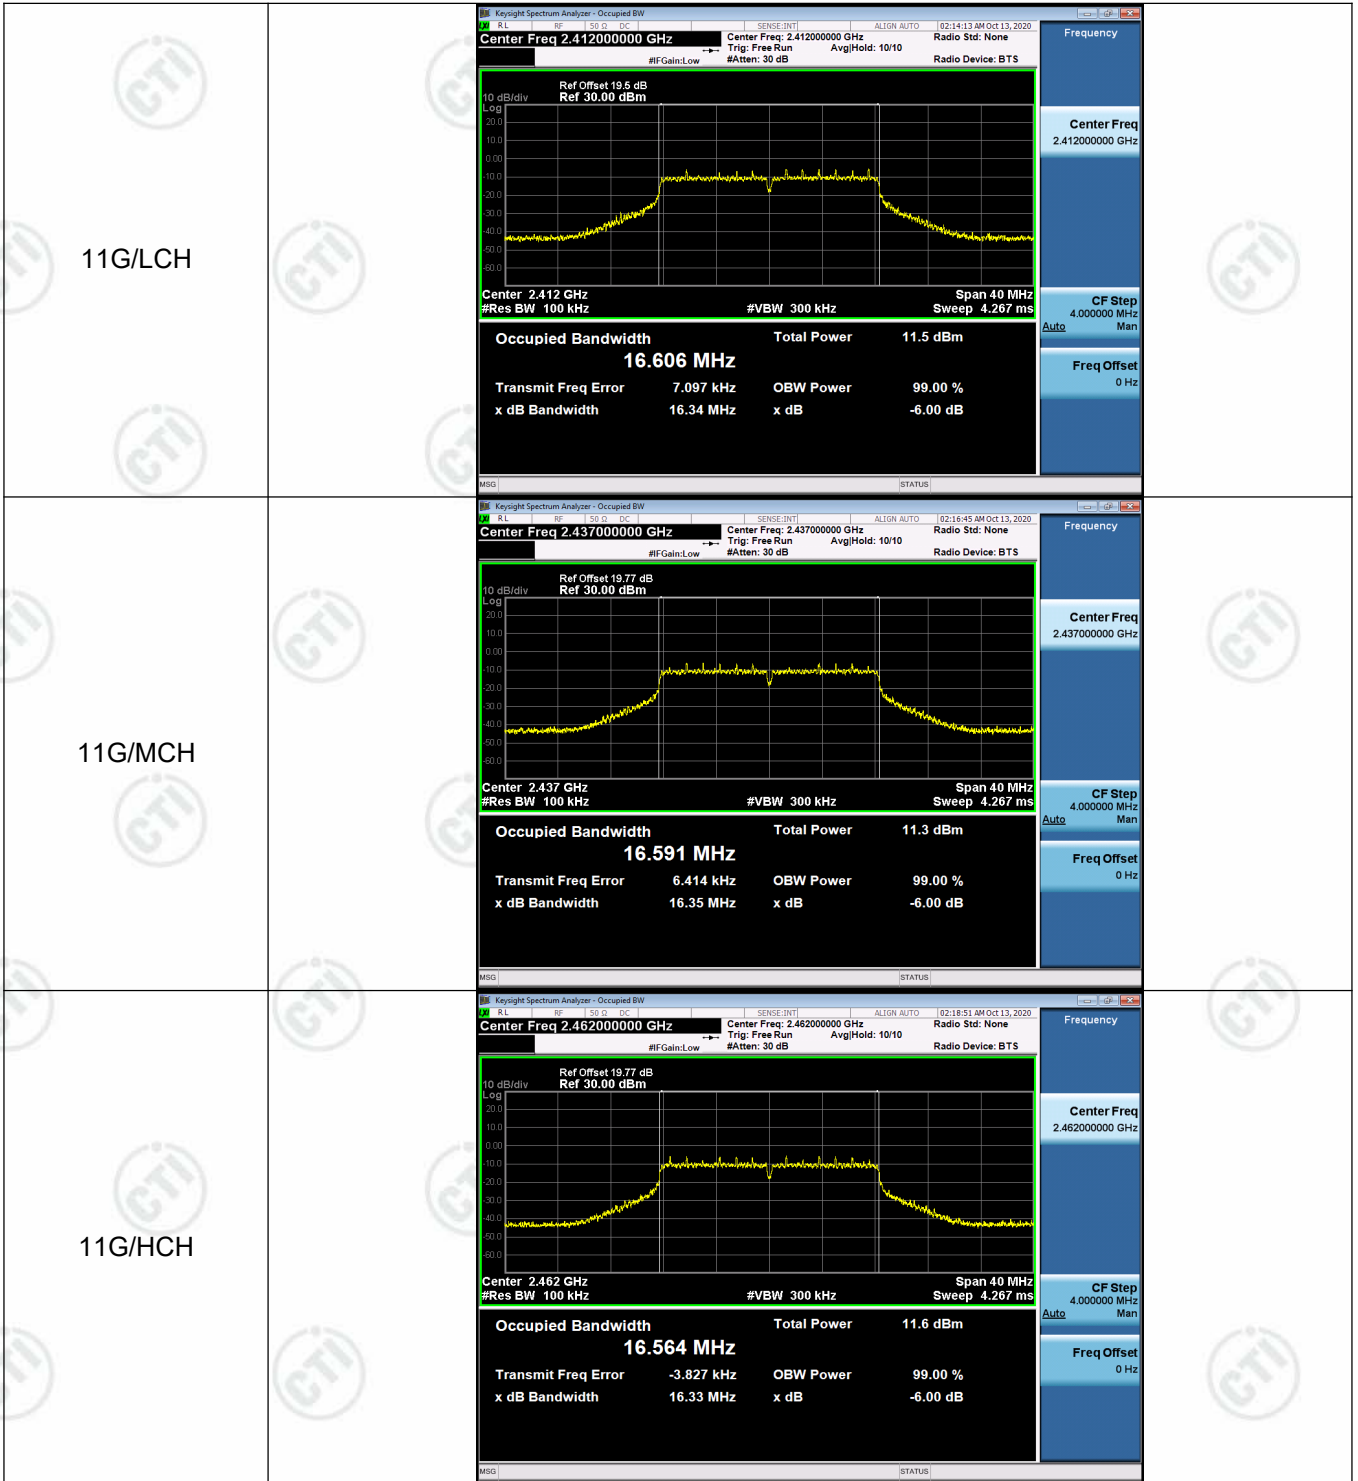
| | | |
|---|---|---|
| 11G/LCH | | Keysight Spectrum Analyzer - Occupied BW<br>RL RF 50 Ω DC SENSE:INT ALIGN AUTO 02:14:13 AM Oct 13, 2020<br>Center Freq 2.412000000 GHz<br>Center Freq: 2.412000000 GHz Trig: Free Run Avg\|Hold: 10/10 #Atten: 30 dB<br>Radio Std: None Radio Device: BTS<br>#IFGain:Low<br>Ref Offset 19.5 dB<br>10 dB/div Ref 30.00 dBm<br>Log 20.0 10.0 0.00 -10.0 -20.0 -30.0 -40.0 -50.0 -60.0<br>Center 2.412 GHz #Res BW 100 kHz #VBW 300 kHz Span 40 MHz Sweep 4.267 ms<br>Occupied Bandwidth 16.606 MHz<br>Total Power 11.5 dBm<br>Transmit Freq Error 7.097 kHz OBW Power 99.00 %<br>x dB Bandwidth 16.34 MHz x dB -6.00 dB<br>MSG STATUS<br>Frequency<br>Center Freq 2.412000000 GHz<br>CF Step 4.000000 MHz Auto Man<br>Freq Offset 0 Hz |
| 11G/MCH | | Keysight Spectrum Analyzer - Occupied BW<br>RL RF 50 Ω DC SENSE:INT ALIGN AUTO 02:16:45 AM Oct 13, 2020<br>Center Freq 2.437000000 GHz<br>Center Freq: 2.437000000 GHz Trig: Free Run Avg\|Hold: 10/10 #Atten: 30 dB<br>Radio Std: None Radio Device: BTS<br>#IFGain:Low<br>Ref Offset 19.77 dB<br>10 dB/div Ref 30.00 dBm<br>Log 20.0 10.0 0.00 -10.0 -20.0 -30.0 -40.0 -50.0 -60.0<br>Center 2.437 GHz #Res BW 100 kHz #VBW 300 kHz Span 40 MHz Sweep 4.267 ms<br>Occupied Bandwidth 16.591 MHz<br>Total Power 11.3 dBm<br>Transmit Freq Error 6.414 kHz OBW Power 99.00 %<br>x dB Bandwidth 16.35 MHz x dB -6.00 dB<br>MSG STATUS<br>Frequency<br>Center Freq 2.437000000 GHz<br>CF Step 4.000000 MHz Auto Man<br>Freq Offset 0 Hz |
| 11G/HCH | | Keysight Spectrum Analyzer - Occupied BW<br>RL RF 50 Ω DC SENSE:INT ALIGN AUTO 02:18:51 AM Oct 13, 2020<br>Center Freq 2.462000000 GHz<br>Center Freq: 2.462000000 GHz Trig: Free Run Avg\|Hold: 10/10 #Atten: 30 dB<br>Radio Std: None Radio Device: BTS<br>#IFGain:Low<br>Ref Offset 19.77 dB<br>10 dB/div Ref 30.00 dBm<br>Log 20.0 10.0 0.00 -10.0 -20.0 -30.0 -40.0 -50.0 -60.0<br>Center 2.462 GHz #Res BW 100 kHz #VBW 300 kHz Span 40 MHz Sweep 4.267 ms<br>Occupied Bandwidth 16.564 MHz<br>Total Power 11.6 dBm<br>Transmit Freq Error -3.827 kHz OBW Power 99.00 %<br>x dB Bandwidth 16.33 MHz x dB -6.00 dB<br>MSG STATUS<br>Frequency<br>Center Freq 2.462000000 GHz<br>CF Step 4.000000 MHz Auto Man<br>Freq Offset 0 Hz |